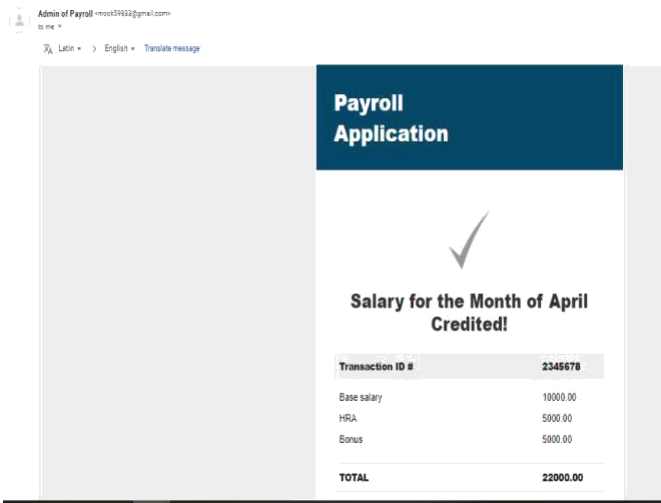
Admin of Payroll <mock59933@gmail.com>
to me

Latin › English Translate message

Payroll Application

Salary for the Month of April Credited!

| Transaction ID # | 2345678 |
|---|---|
| Base salary | 10000.00 |
| HRA | 5000.00 |
| Bonus | 5000.00 |
| TOTAL | 22000.00 |